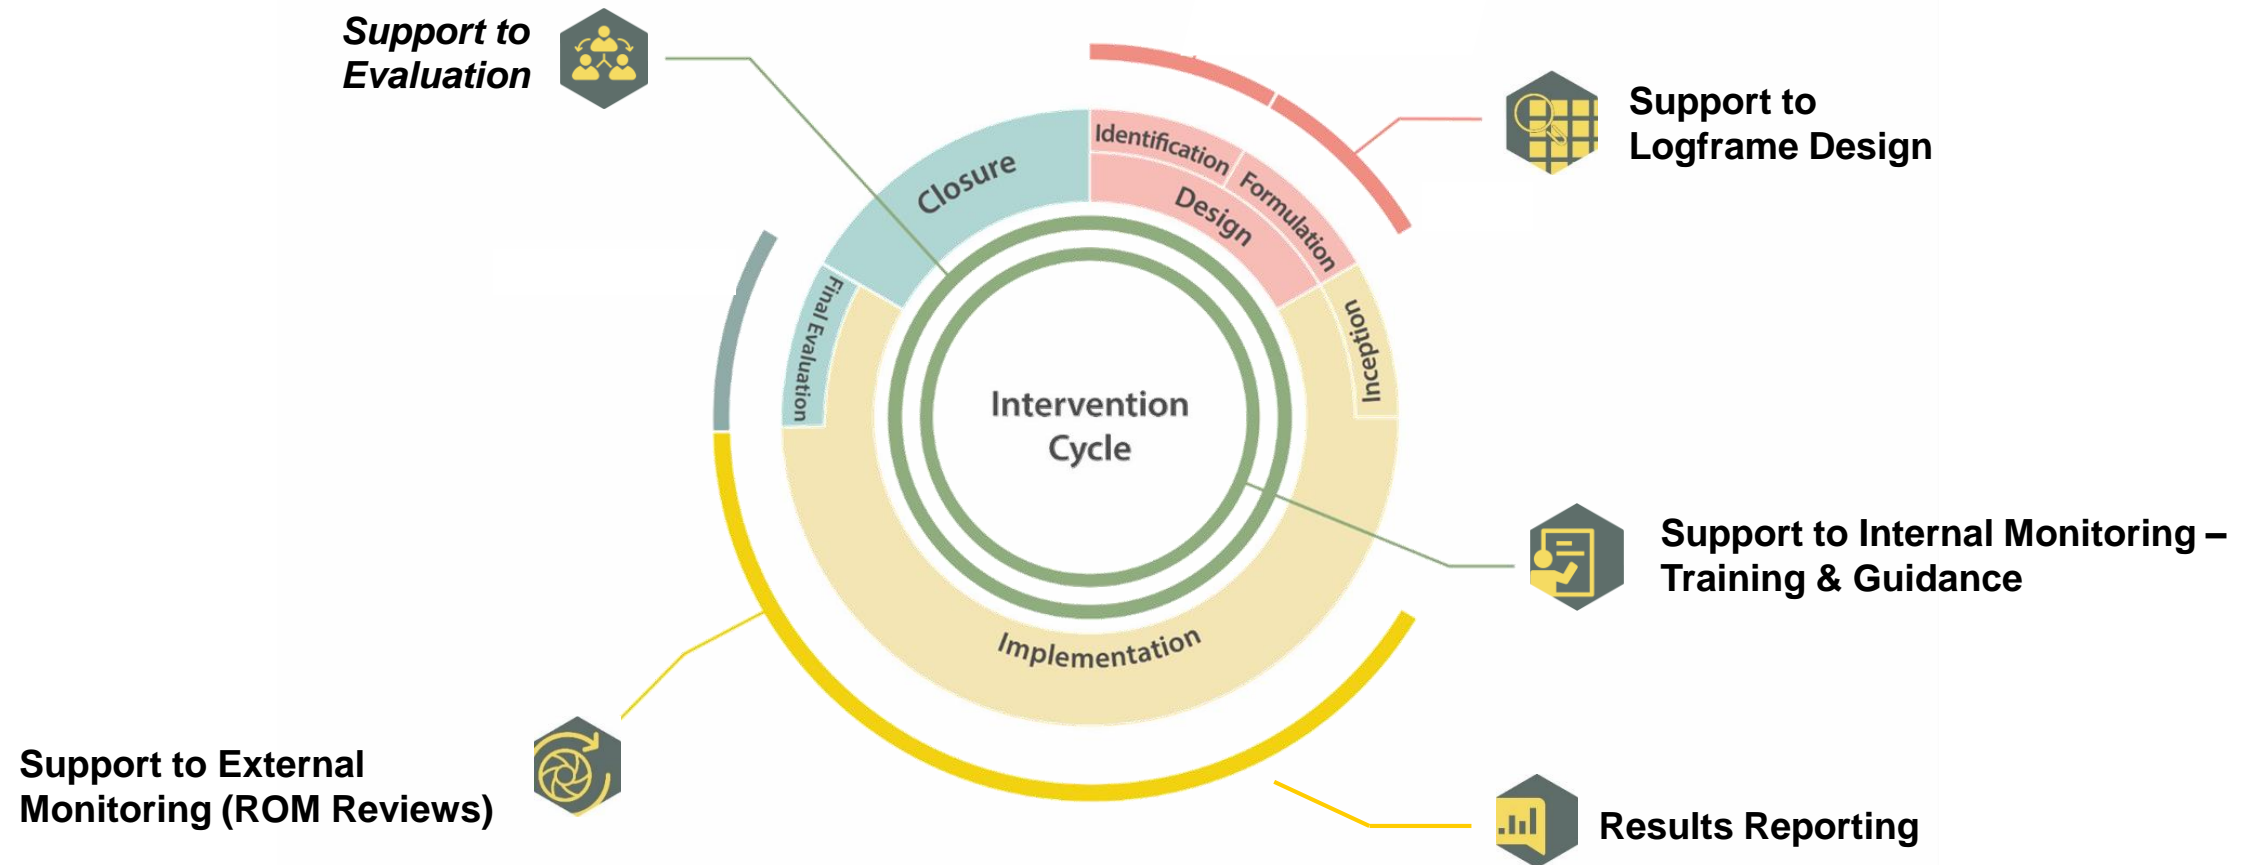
Support to Evaluation

Support to Logframe Design

Closure

Identification

Formulation

Design

Final Evaluation

Inception

Intervention Cycle

Support to Internal Monitoring – Training & Guidance

Implementation

Support to External Monitoring (ROM Reviews)

Results Reporting